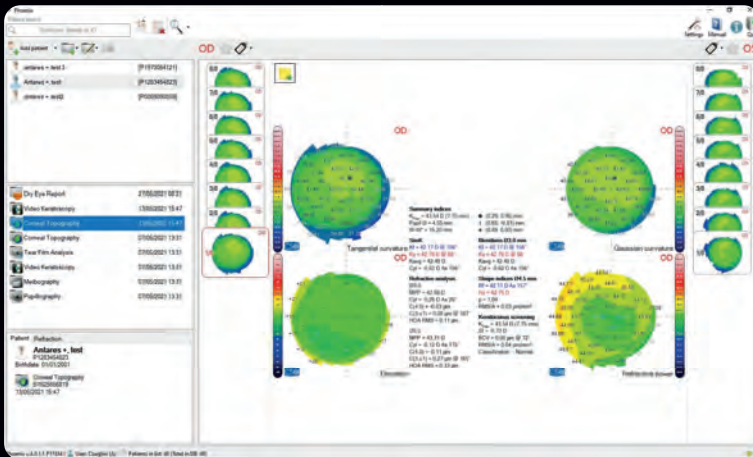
Phoenix
Patient search

Add patient

antares + test 2 [P1570004121]
Antares + test [P1283454823]
antares + test3 [P0000005008]

Dry Eye Report 27/05/2021 08:21
Video Keratoscopy 13/05/2021 15:47
Corneal Topography 13/05/2021 15:47
Corneal Topography 07/05/2021 13:31
Tear Film Analysis 07/05/2021 13:31
Video Keratoscopy 07/05/2021 13:31
Meibography 07/05/2021 13:31
Pupillography 07/05/2021 13:31

Patient Refraction
Antares + test
P1283454823
Birthdate 01/01/2001
Corneal Topography
13/05/2021 15:47

OD

Settings Manual

OD
Tangential curvature
OD
Gaussian curvature
OD
Elevation
Refractive power

Summary indices
Sim K
Kavg
Refraction analysis
Meridians
Shape indices
Keratoconus screening
Classification : Normal

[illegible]